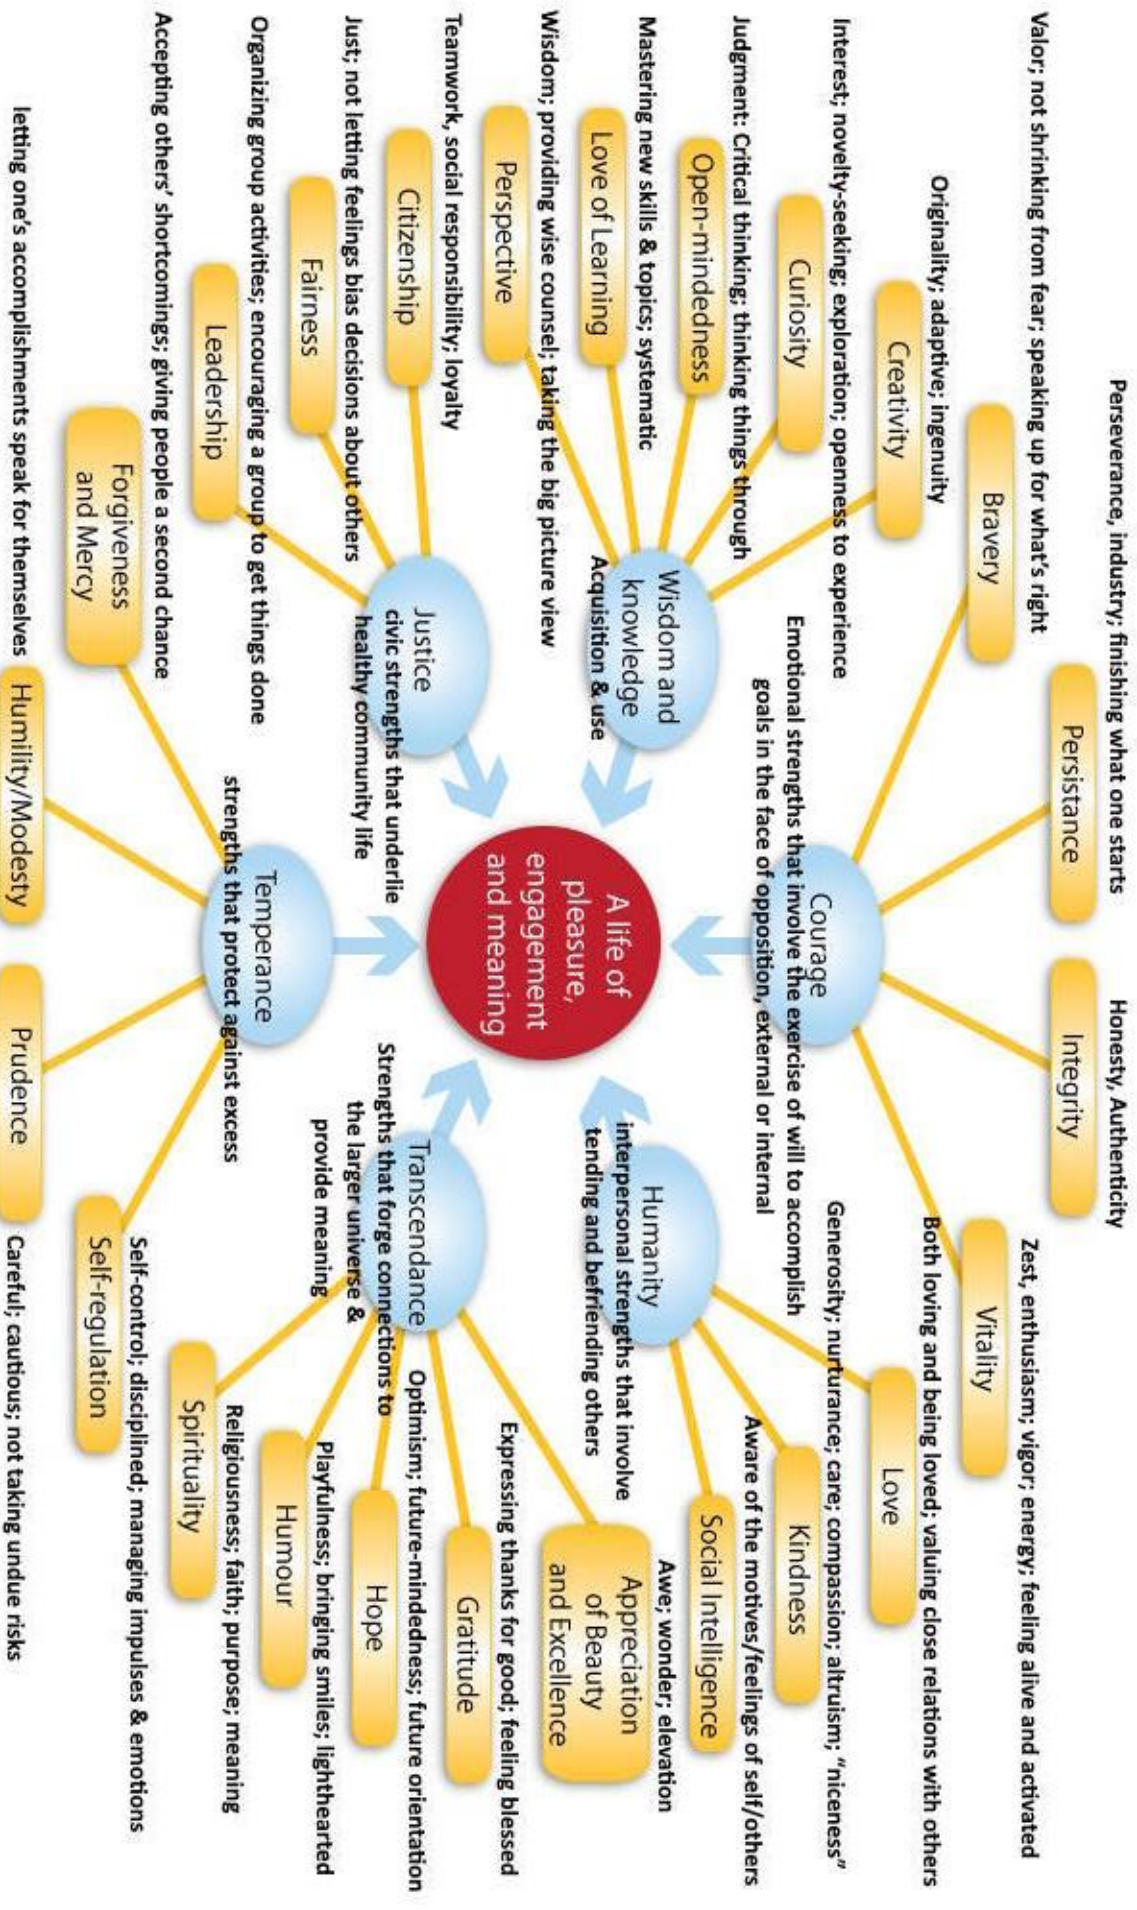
A life of pleasure, engagement and meaning

Wisdom and knowledge
Acquisition & use

Courage
Emotional strengths that involve the exercise of will to accomplish goals in the face of opposition, external or internal

Humanity
interpersonal strengths that involve tending and befriending others

Transcendance
Strengths that forge connections to the larger universe & provide meaning

Temperance
strengths that protect against excess

Justice
civic strengths that underlie healthy community life

Creativity
Originality; adaptive; ingenuity

Curiosity
Interest; novelty-seeking; exploration; openness to experience

Open-mindedness
Judgment: Critical thinking; thinking things through

Love of Learning
Mastering new skills & topics; systematic

Perspective
Wisdom; providing wise counsel; taking the big picture view

Bravery
Valor; not shrinking from fear; speaking up for what's right

Persistance
Perseverance, industry; finishing what one starts

Integrity
Honesty, Authenticity

Vitality
Zest, enthusiasm; vigor; energy; feeling alive and activated

Love
Both loving and being loved; valuing close relations with others

Kindness
Generosity; nurturance; care; compassion; altruism; "niceness"

Social Intelligence
Aware of the motives/feelings of self/others

Appreciation of Beauty and Excellence
Awe; wonder; elevation

Gratitude
Expressing thanks for good; feeling blessed

Hope
Optimism; future-mindedness; future orientation

Humour
Playfulness; bringing smiles; lighthearted

Spirituality
Religiousness; faith; purpose; meaning

Self-regulation
Self-control; disciplined; managing impulses & emotions

Prudence
Careful; cautious; not taking undue risks

Humility/Modesty
letting one's accomplishments speak for themselves

Forgiveness and Mercy
Accepting others' shortcomings; giving people a second chance

Leadership
Organizing group activities; encouraging a group to get things done

Fairness
Just; not letting feelings bias decisions about others

Citizenship
Teamwork, social responsibility; loyalty